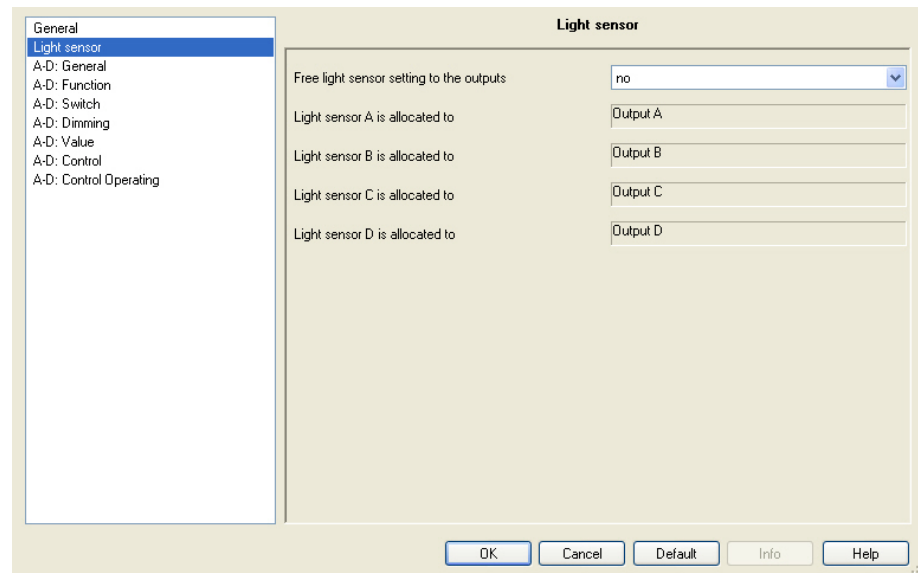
General
Light sensor
A-D: General
A-D: Function
A-D: Switch
A-D: Dimming
A-D: Value
A-D: Control
A-D: Control Operating

Light sensor

Free light sensor setting to the outputs | no

Light sensor A is allocated to | Output A

Light sensor B is allocated to | Output B

Light sensor C is allocated to | Output C

Light sensor D is allocated to | Output D

OK | Cancel | Default | Info | Help